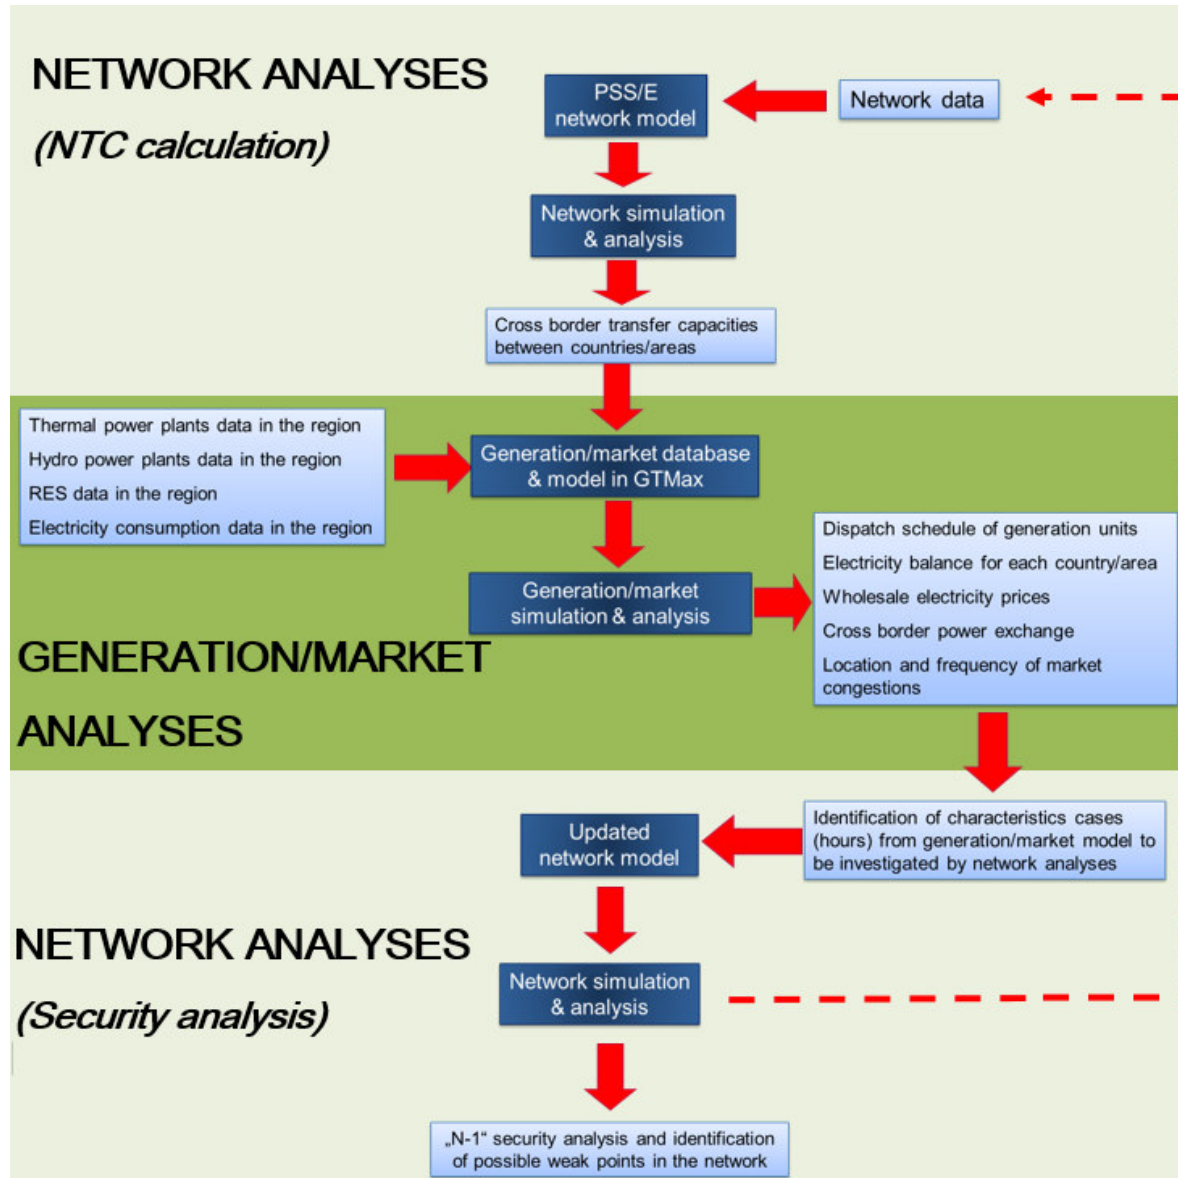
NETWORK ANALYSES

(NTC calculation)

PSS/E network model

Network data

Network simulation & analysis

Cross border transfer capacities between countries/areas

Thermal power plants data in the region
Hydro power plants data in the region
RES data in the region
Electricity consumption data in the region

Generation/market database & model in GTMax

Generation/market simulation & analysis

Dispatch schedule of generation units
Electricity balance for each country/area
Wholesale electricity prices
Cross border power exchange
Location and frequency of market congestions

GENERATION/MARKET ANALYSES

Identification of characteristics cases (hours) from generation/market model to be investigated by network analyses

Updated network model

NETWORK ANALYSES

(Security analysis)

Network simulation & analysis

„N-1“ security analysis and identification of possible weak points in the network